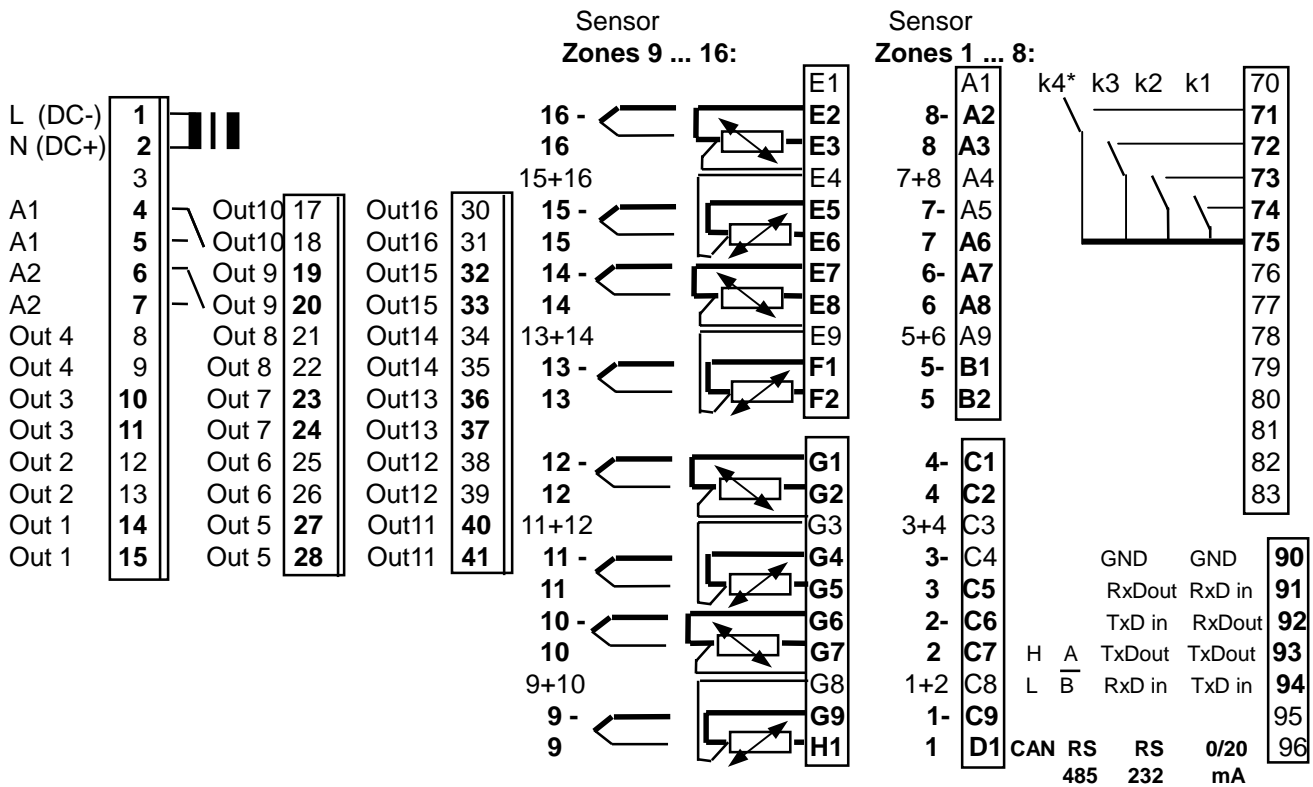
Sensor
Zones 9 ... 16:

Sensor
Zones 1 ... 8:

L (DC-) 1
N (DC+) 2
3
A1 4
A1 5
A2 6
A2 7
Out 4 8
Out 4 9
Out 3 10
Out 3 11
Out 2 12
Out 2 13
Out 1 14
Out 1 15

Out10 17
Out10 18
Out 9 19
Out 9 20
Out 8 21
Out 8 22
Out 7 23
Out 7 24
Out 6 25
Out 6 26
Out 5 27
Out 5 28

Out16 30
Out16 31
Out15 32
Out15 33
Out14 34
Out14 35
Out13 36
Out13 37
Out12 38
Out12 39
Out11 40
Out11 41

E1
16 - E2
16 E3
15+16 E4
15 - E5
15 E6
14 - E7
14 E8
13+14 E9
13 - F1
13 F2

12 - G1
12 G2
11+12 G3
11 - G4
11 G5
10 - G6
10 G7
9+10 G8
9 - G9
9 H1

A1
8- A2
8 A3
7+8 A4
7- A5
7 A6
6- A7
6 A8
5+6 A9
5- B1
5 B2

4- C1
4 C2
3+4 C3
3- C4
3 C5
2- C6
2 C7
1+2 C8
1- C9
1 D1

k4* k3 k2 k1
70
71
72
73
74
75
76
77
78
79
80
81
82
83

GND GND 90
RxDout RxD in 91
TxD in RxDout 92
H A TxDout TxDout 93
L $\overline{B}$ RxD in TxD in 94
95
96
CAN RS 485 RS 232 0/20 mA